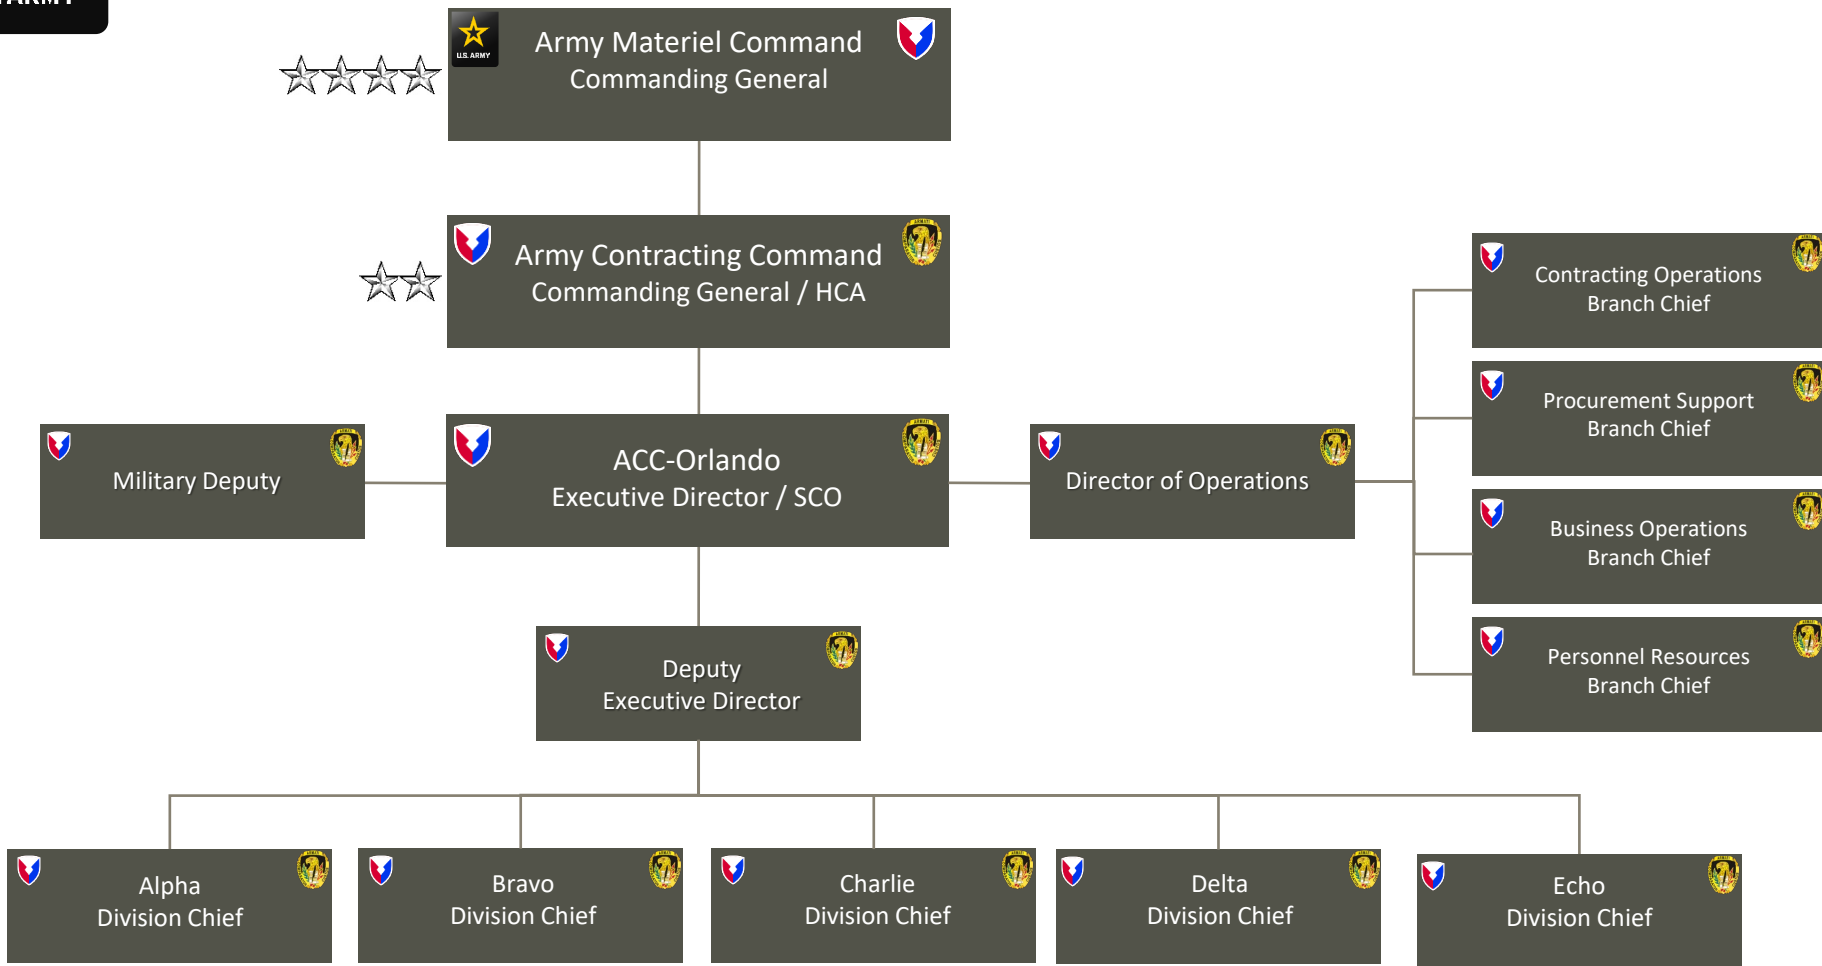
ARMY

U.S. ARMY

Army Materiel Command
Commanding General

Army Contracting Command
Commanding General / HCA

Military Deputy

ACC-Orlando
Executive Director / SCO

Director of Operations

Contracting Operations
Branch Chief

Procurement Support
Branch Chief

Business Operations
Branch Chief

Personnel Resources
Branch Chief

Deputy
Executive Director

Alpha
Division Chief

Bravo
Division Chief

Charlie
Division Chief

Delta
Division Chief

Echo
Division Chief